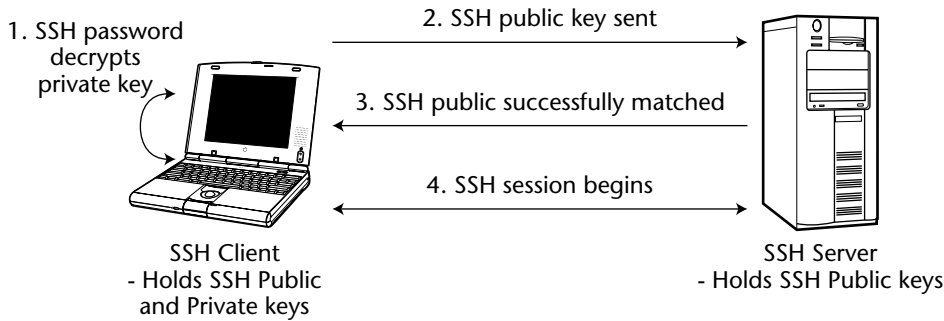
1. SSH password decrypts private key

2. SSH public key sent

3. SSH public successfully matched

4. SSH session begins

SSH Client
- Holds SSH Public and Private keys

SSH Server
- Holds SSH Public keys